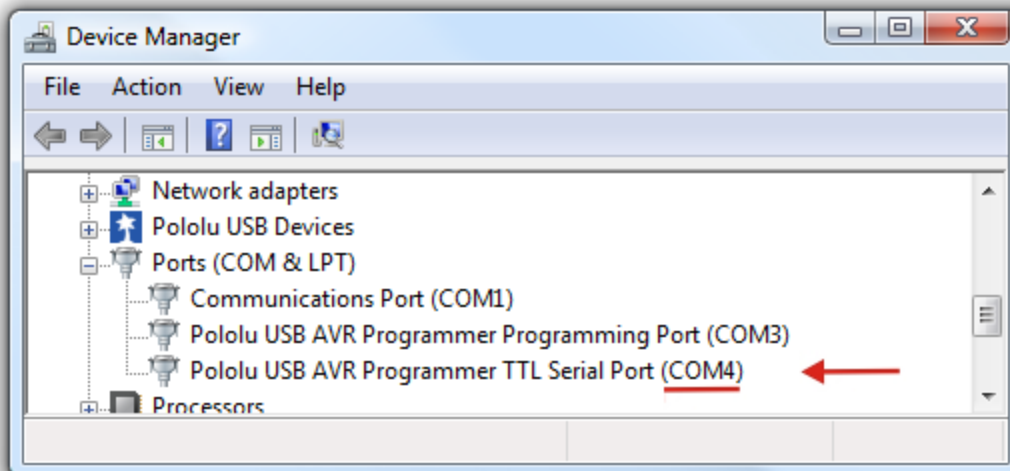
Device Manager

File Action View Help

Network adapters
Pololu USB Devices
Ports (COM & LPT)
Communications Port (COM1)
Pololu USB AVR Programmer Programming Port (COM3)
Pololu USB AVR Programmer TTL Serial Port (COM4)
Processors